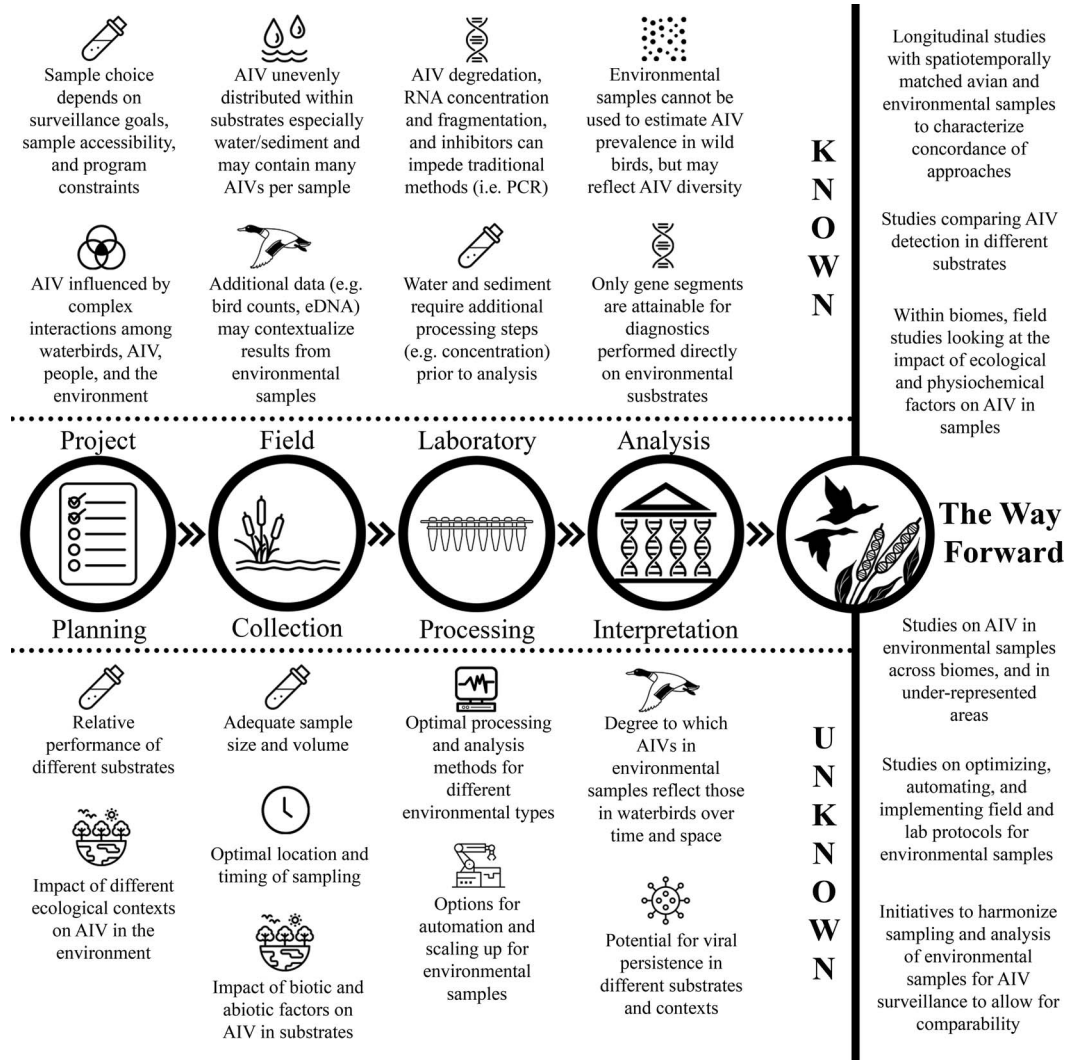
Sample choice depends on surveillance goals, sample accessibility, and program constraints

AIV unevenly distributed within substrates especially water/sediment and may contain many AIVs per sample

AIV degredation, RNA concentration and fragmentation, and inhibitors can impede traditional methods (i.e. PCR)

Environmental samples cannot be used to estimate AIV prevalence in wild birds, but may reflect AIV diversity

AIV influenced by complex interactions among waterbirds, AIV, people, and the environment

Additional data (e.g. bird counts, eDNA) may contextualize results from environmental samples

Water and sediment require additional processing steps (e.g. concentration) prior to analysis

Only gene segments are attainable for diagnostics performed directly on environmental susbstrates

KNOWN

Longitudinal studies with spatiotemporally matched avian and environmental samples to characterize concordance of approaches

Studies comparing AIV detection in different substrates

Within biomes, field studies looking at the impact of ecological and physiochemical factors on AIV in samples

Project Planning

Field Collection

Laboratory Processing

Analysis Interpretation

The Way Forward

Relative performance of different substrates

Adequate sample size and volume

Optimal processing and analysis methods for different environmental types

Degree to which AIVs in environmental samples reflect those in waterbirds over time and space

Impact of different ecological contexts on AIV in the environment

Optimal location and timing of sampling

Options for automation and scaling up for environmental samples

Potential for viral persistence in different substrates and contexts

Impact of biotic and abiotic factors on AIV in substrates

UNKNOWN

Studies on AIV in environmental samples across biomes, and in under-represented areas

Studies on optimizing, automating, and implementing field and lab protocols for environmental samples

Initiatives to harmonize sampling and analysis of environmental samples for AIV surveillance to allow for comparability